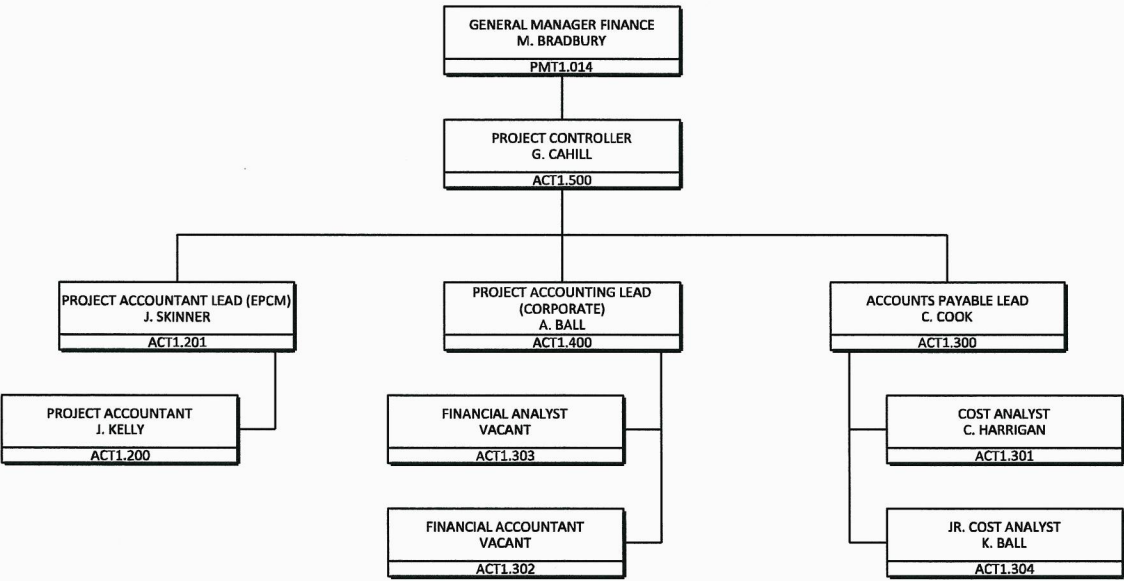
GENERAL MANAGER FINANCE
M. BRADBURY
PMT1.014

PROJECT CONTROLLER
G. CAHILL
ACT1.500

PROJECT ACCOUNTANT LEAD (EPCM)
J. SKINNER
ACT1.201

PROJECT ACCOUNTANT
J. KELLY
ACT1.200

PROJECT ACCOUNTING LEAD (CORPORATE)
A. BALL
ACT1.400

FINANCIAL ANALYST
VACANT
ACT1.303

FINANCIAL ACCOUNTANT
VACANT
ACT1.302

ACCOUNTS PAYABLE LEAD
C. COOK
ACT1.300

COST ANALYST
C. HARRIGAN
ACT1.301

JR. COST ANALYST
K. BALL
ACT1.304